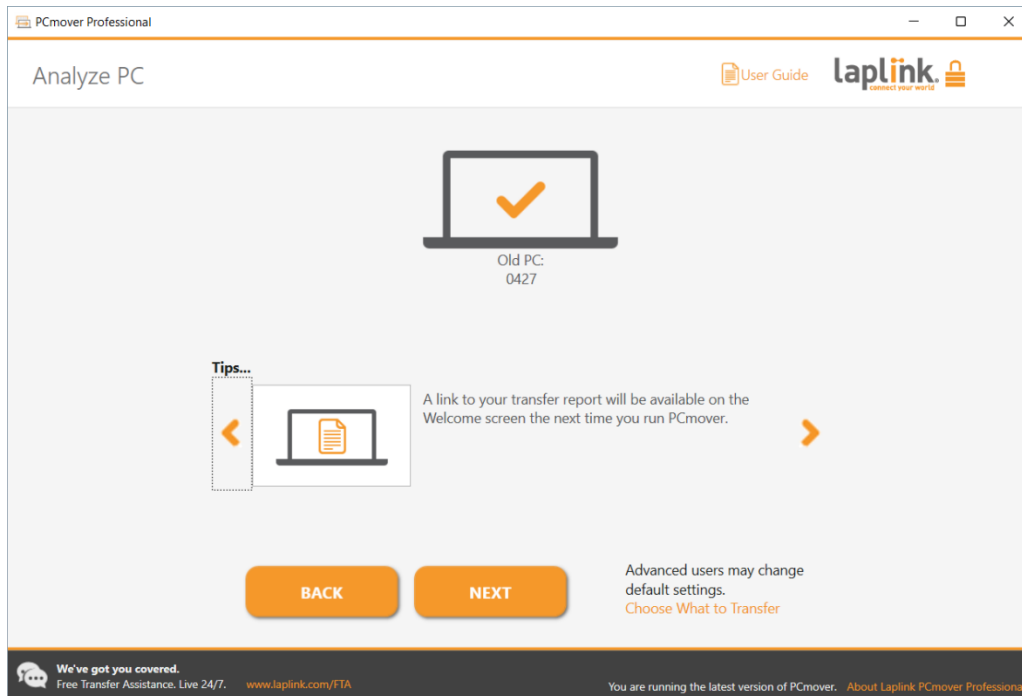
PCmover Professional

Analyze PC

User Guide

laplink. connect your world

Old PC:
0427

Tips...

A link to your transfer report will be available on the Welcome screen the next time you run PCmover.

BACK

NEXT

Advanced users may change default settings.
Choose What to Transfer

We've got you covered.
Free Transfer Assistance. Live 24/7. www.laplink.com/FTA

You are running the latest version of PCmover. About Laplink PCmover Professiona